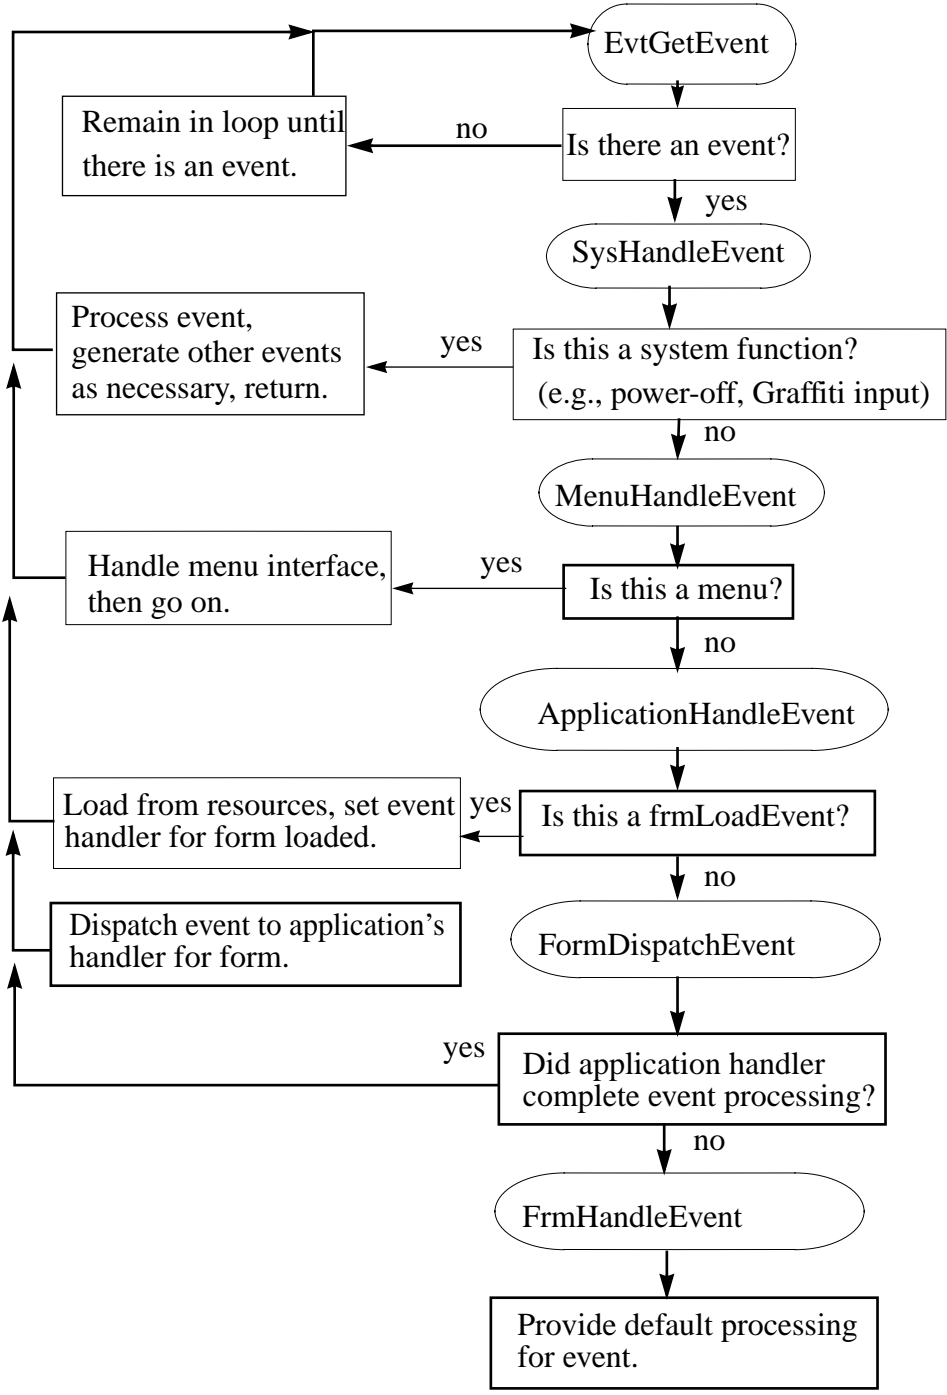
EvtGetEvent

Remain in loop until there is an event.

no

Is there an event?

yes

SysHandleEvent

Process event, generate other events as necessary, return.

yes

Is this a system function? (e.g., power-off, Graffiti input)

no

MenuHandleEvent

Handle menu interface, then go on.

yes

Is this a menu?

no

ApplicationHandleEvent

Load from resources, set event handler for form loaded.

yes

Is this a frmLoadEvent?

no

Dispatch event to application's handler for form.

FormDispatchEvent

yes

Did application handler complete event processing?

no

FrmHandleEvent

Provide default processing for event.